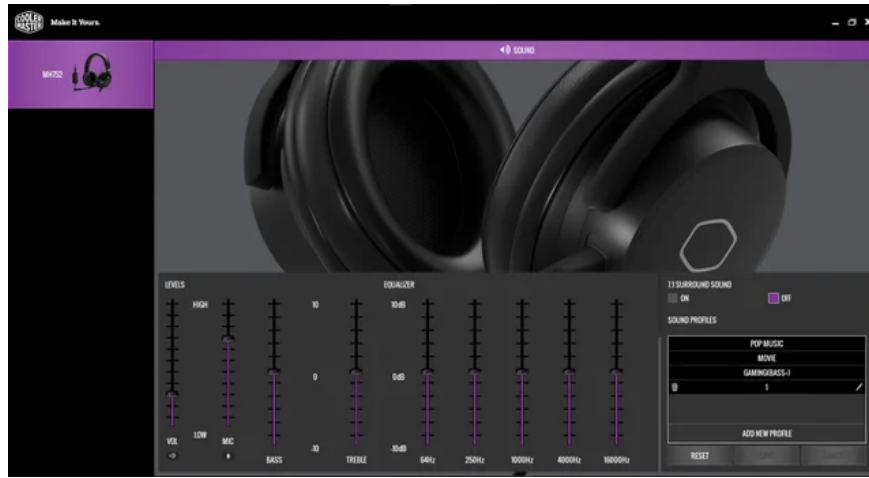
COOLER MASTER Make It Yours.

MH752

SOUND

LEVELS

HIGH

LOW

VOL

MIC

BASS

10

0

-10

TREBLE

EQUALIZER

10dB

0dB

-10dB

64Hz

250Hz

1000Hz

4000Hz

16000Hz

7.1 SURROUND SOUND

ON

OFF

SOUND PROFILES

POP MUSIC

MOVIE

GAMING(BASS+)

1

ADD NEW PROFILE

RESET

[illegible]

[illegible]